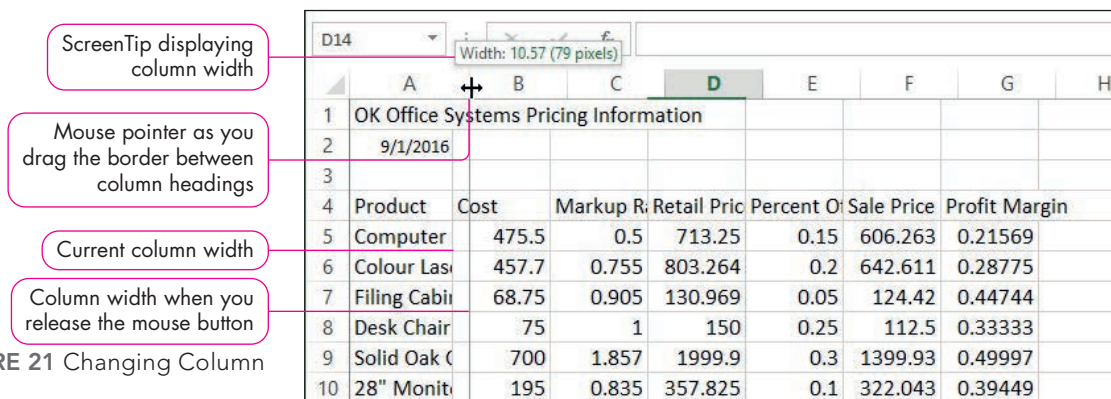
ScreenTip displaying column width

Mouse pointer as you drag the border between column headings

Current column width

Column width when you release the mouse button

RE 21 Changing Column

D14

Width: 10.57 (79 pixels)

| | A | B | C | D | E | F | G | H |
|---|---|---|---|---|---|---|---|---|
| 1 | OK Office Systems Pricing Information | | | | | | | |
| 2 | 9/1/2016 | | | | | | | |
| 3 | | | | | | | | |
| 4 | Product | Cost | Markup R | Retail Pric | Percent O | Sale Price | Profit Margin | |
| 5 | Computer | 475.5 | 0.5 | 713.25 | 0.15 | 606.263 | 0.21569 | |
| 6 | Colour Las | 457.7 | 0.755 | 803.264 | 0.2 | 642.611 | 0.28775 | |
| 7 | Filing Cabi | 68.75 | 0.905 | 130.969 | 0.05 | 124.42 | 0.44744 | |
| 8 | Desk Chair | 75 | 1 | 150 | 0.25 | 112.5 | 0.33333 | |
| 9 | Solid Oak ( | 700 | 1.857 | 1999.9 | 0.3 | 1399.93 | 0.49997 | |
| 10 | 28" Monit | 195 | 0.835 | 357.825 | 0.1 | 322.043 | 0.39449 | |